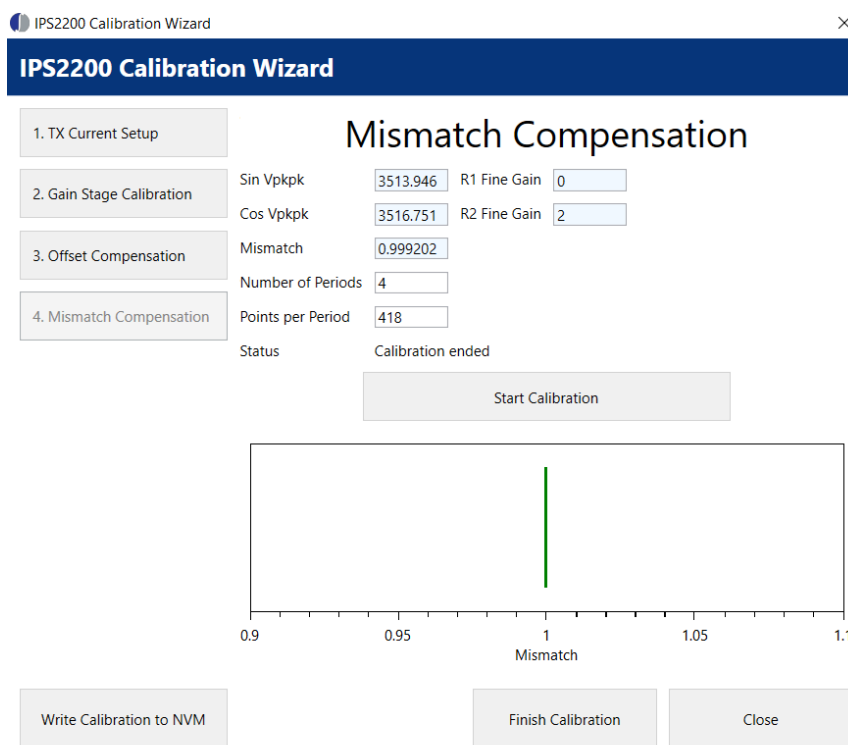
IPS2200 Calibration Wizard

×

IPS2200 Calibration Wizard

1. TX Current Setup

2. Gain Stage Calibration

3. Offset Compensation

4. Mismatch Compensation

Mismatch Compensation

Sin Vpkpk 3513.946 R1 Fine Gain 0

Cos Vpkpk 3516.751 R2 Fine Gain 2

Mismatch 0.999202

Number of Periods 4

Points per Period 418

Status Calibration ended

Start Calibration

0.9 0.95 1 1.05 1.1

Mismatch

Write Calibration to NVM

Finish Calibration

Close